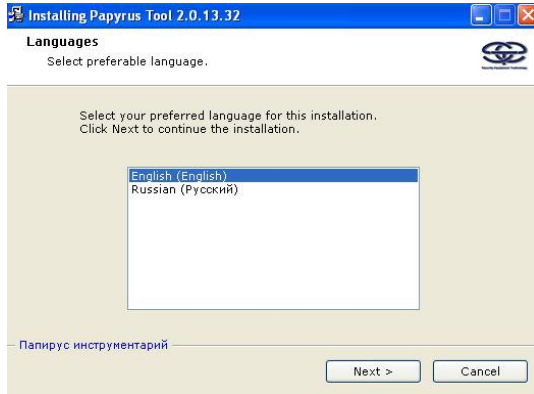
Installing Papyrus Tool 2.0.13.32

Languages
Select preferable language.

Select your preferred language for this installation.
Click Next to continue the installation.

English (English)
Russian (Русский)

Папирус инструментарий

Next >
Cancel